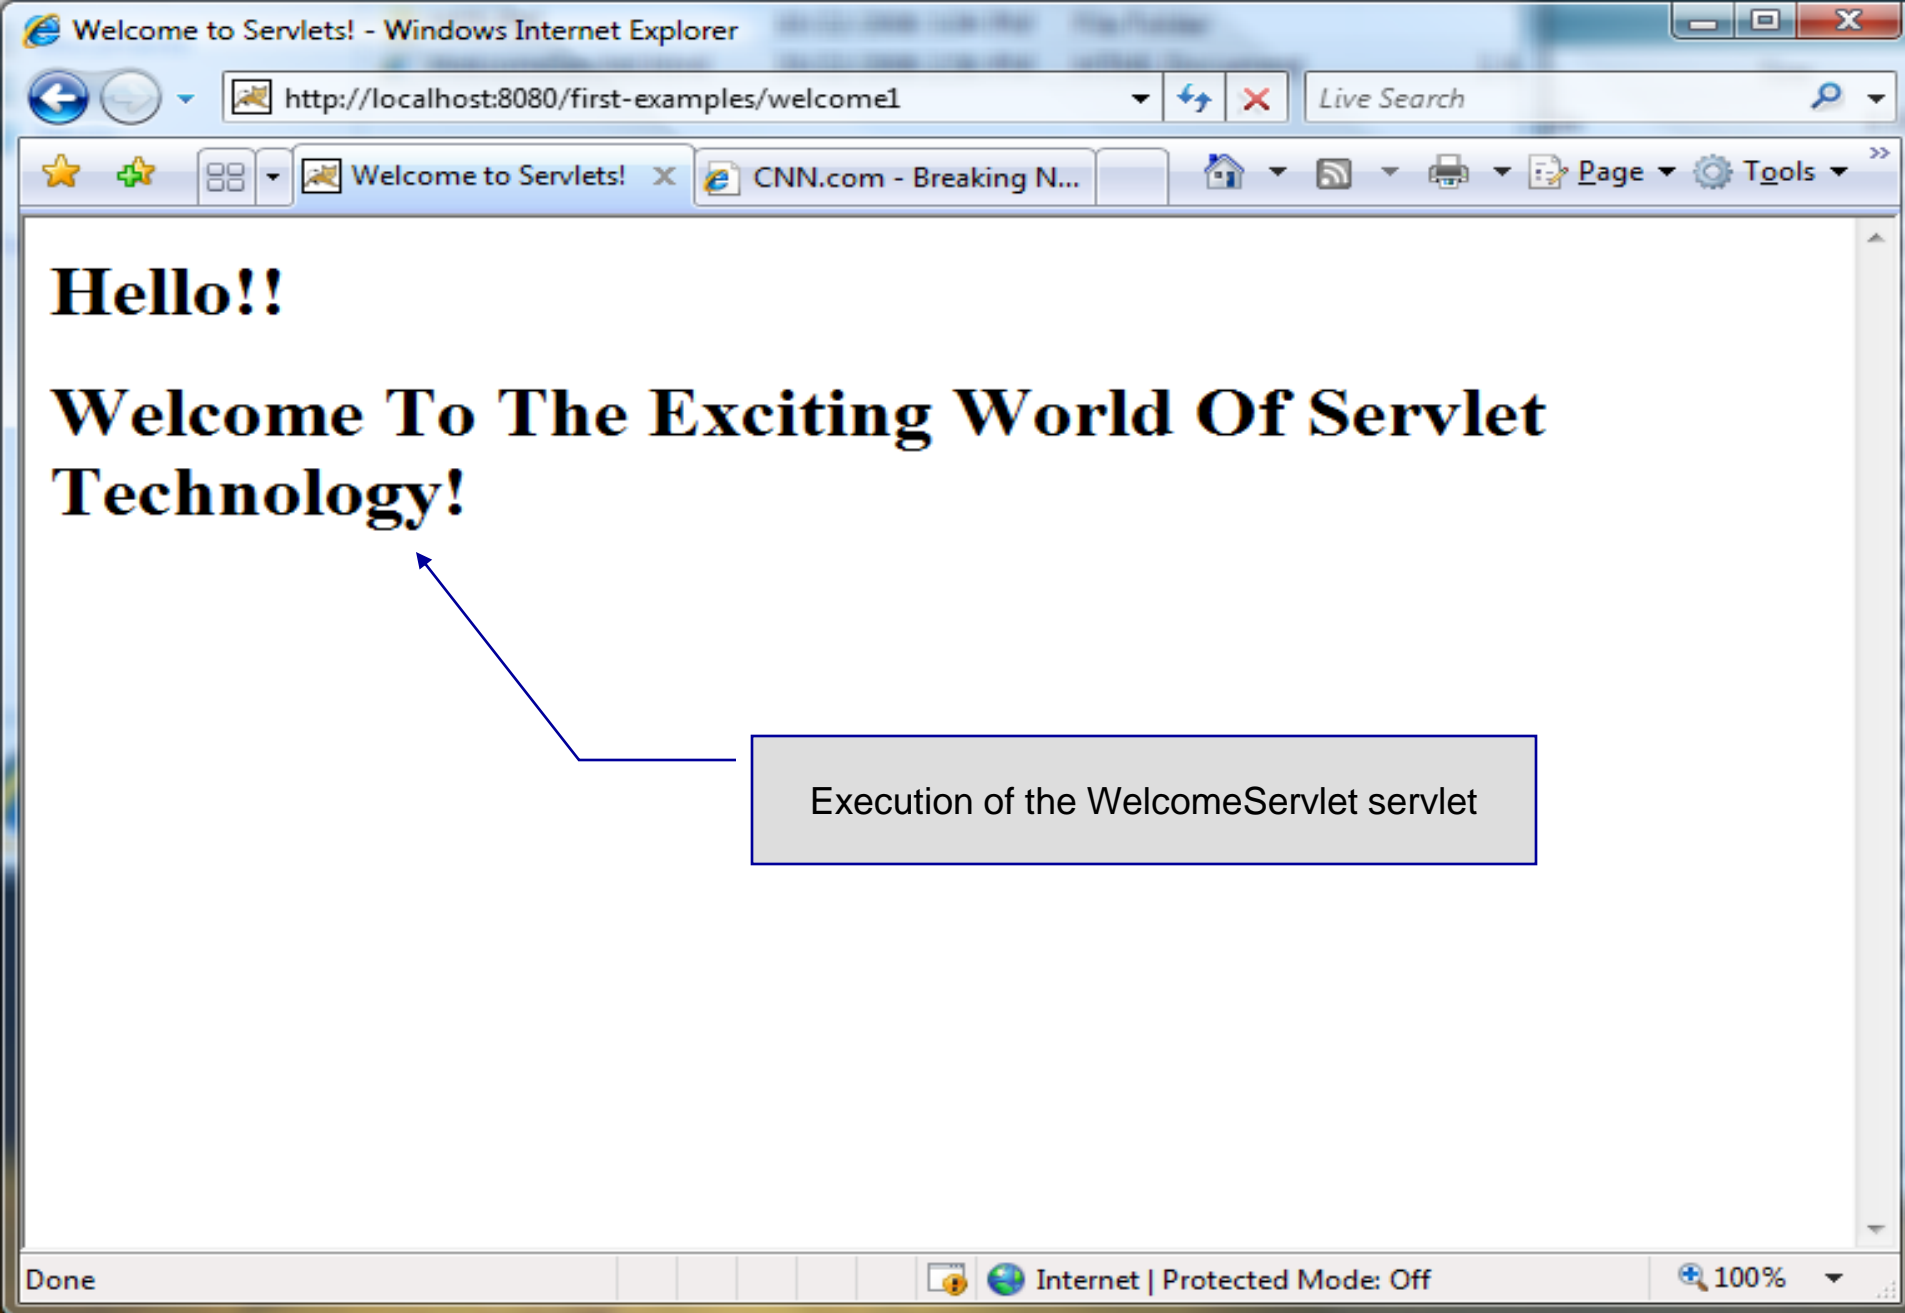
Welcome to Servlets! - Windows Internet Explorer

http://localhost:8080/first-examples/welcome1

Live Search

Welcome to Servlets!

CNN.com - Breaking N...

Page

Tools

Hello!!

Welcome To The Exciting World Of Servlet Technology!

Execution of the WelcomeServlet servlet

Done

Internet | Protected Mode: Off

100%